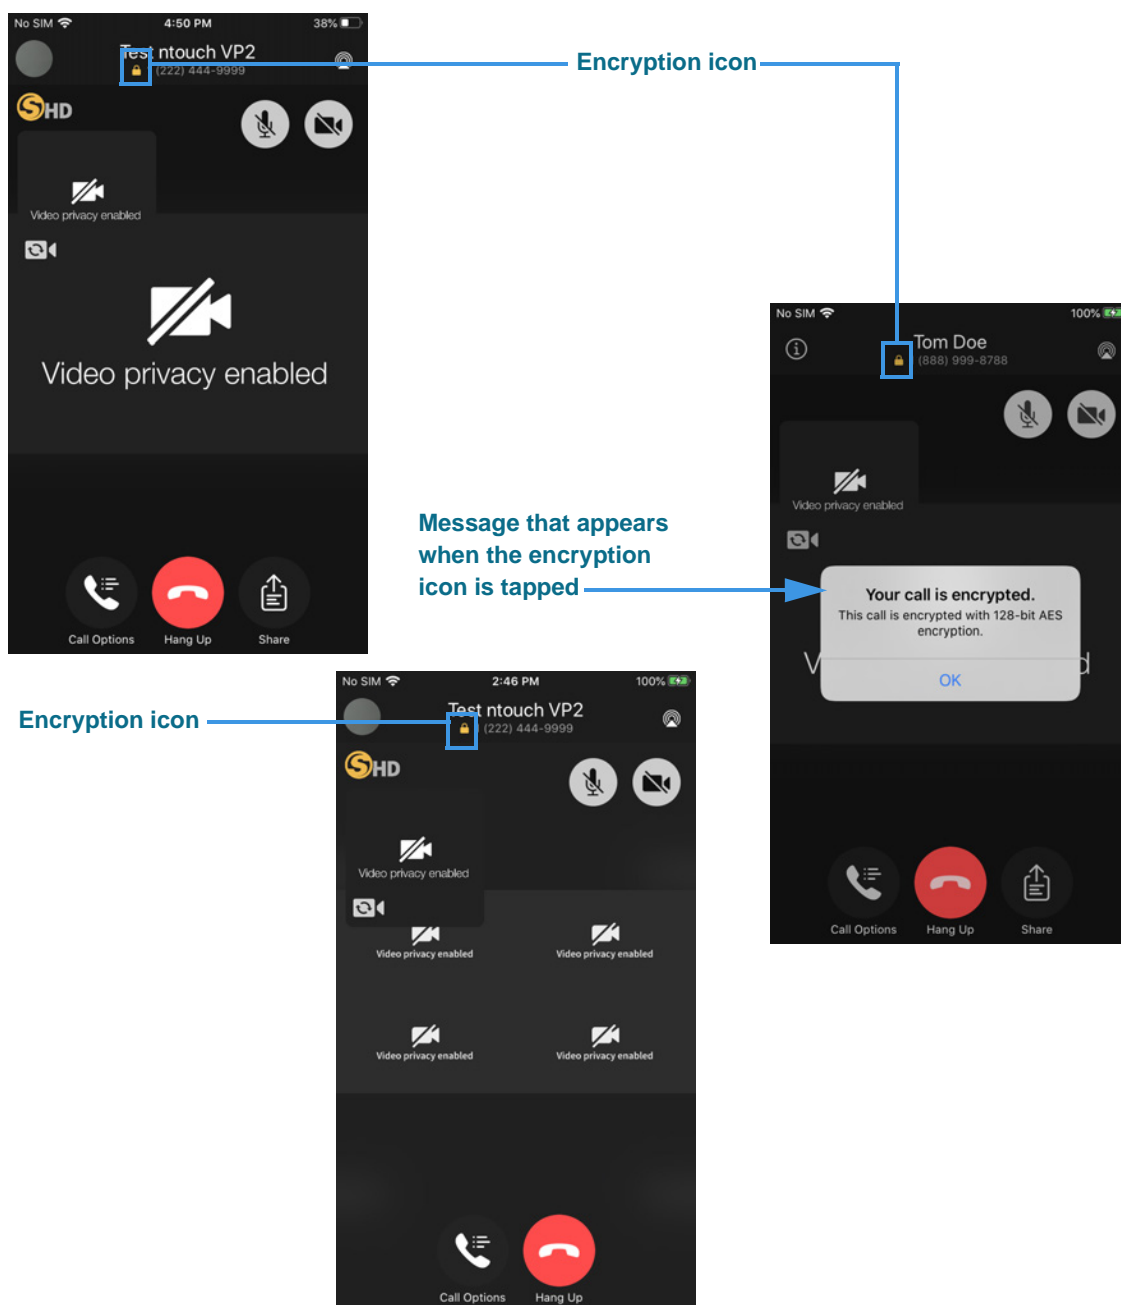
No SIM 4:50 PM 38%

Test ntouch VP2
(222) 444-9999

HD

Video privacy enabled

Video privacy enabled

Call Options Hang Up Share

Encryption icon

No SIM 100%

Tom Doe
(888) 999-8788

Video privacy enabled

Message that appears when the encryption icon is tapped

Your call is encrypted.
This call is encrypted with 128-bit AES encryption.

OK

Call Options Hang Up Share

Encryption icon

No SIM 2:46 PM 100%

Test ntouch VP2
(222) 444-9999

HD

Video privacy enabled

Video privacy enabled

Video privacy enabled

Video privacy enabled

Video privacy enabled

Call Options Hang Up